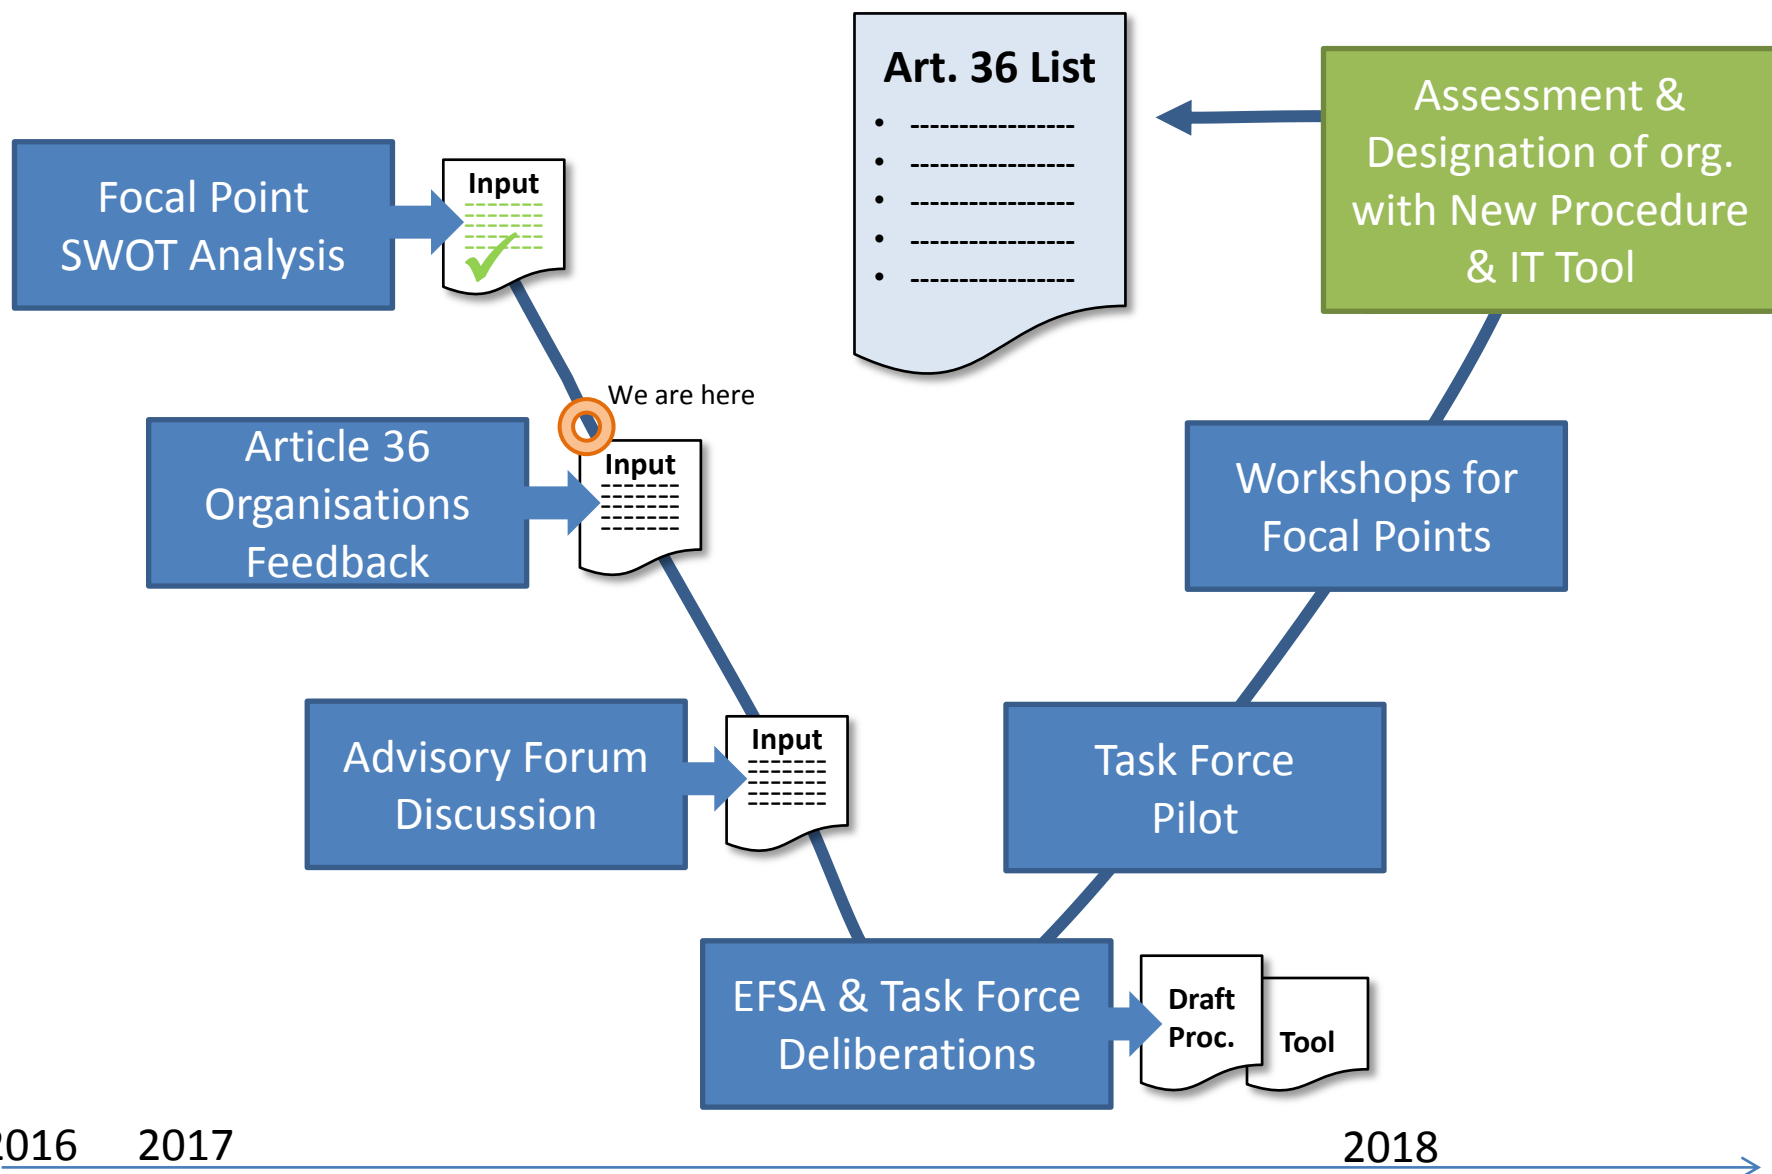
Art. 36 List
- ----------------
- ----------------
- ----------------
- ----------------
- ----------------

Assessment & Designation of org. with New Procedure & IT Tool

Focal Point SWOT Analysis

Input

We are here

Article 36 Organisations Feedback

Input

Workshops for Focal Points

Advisory Forum Discussion

Input

Task Force Pilot

EFSA & Task Force Deliberations

Draft Proc.

Tool

2016 2017 2018